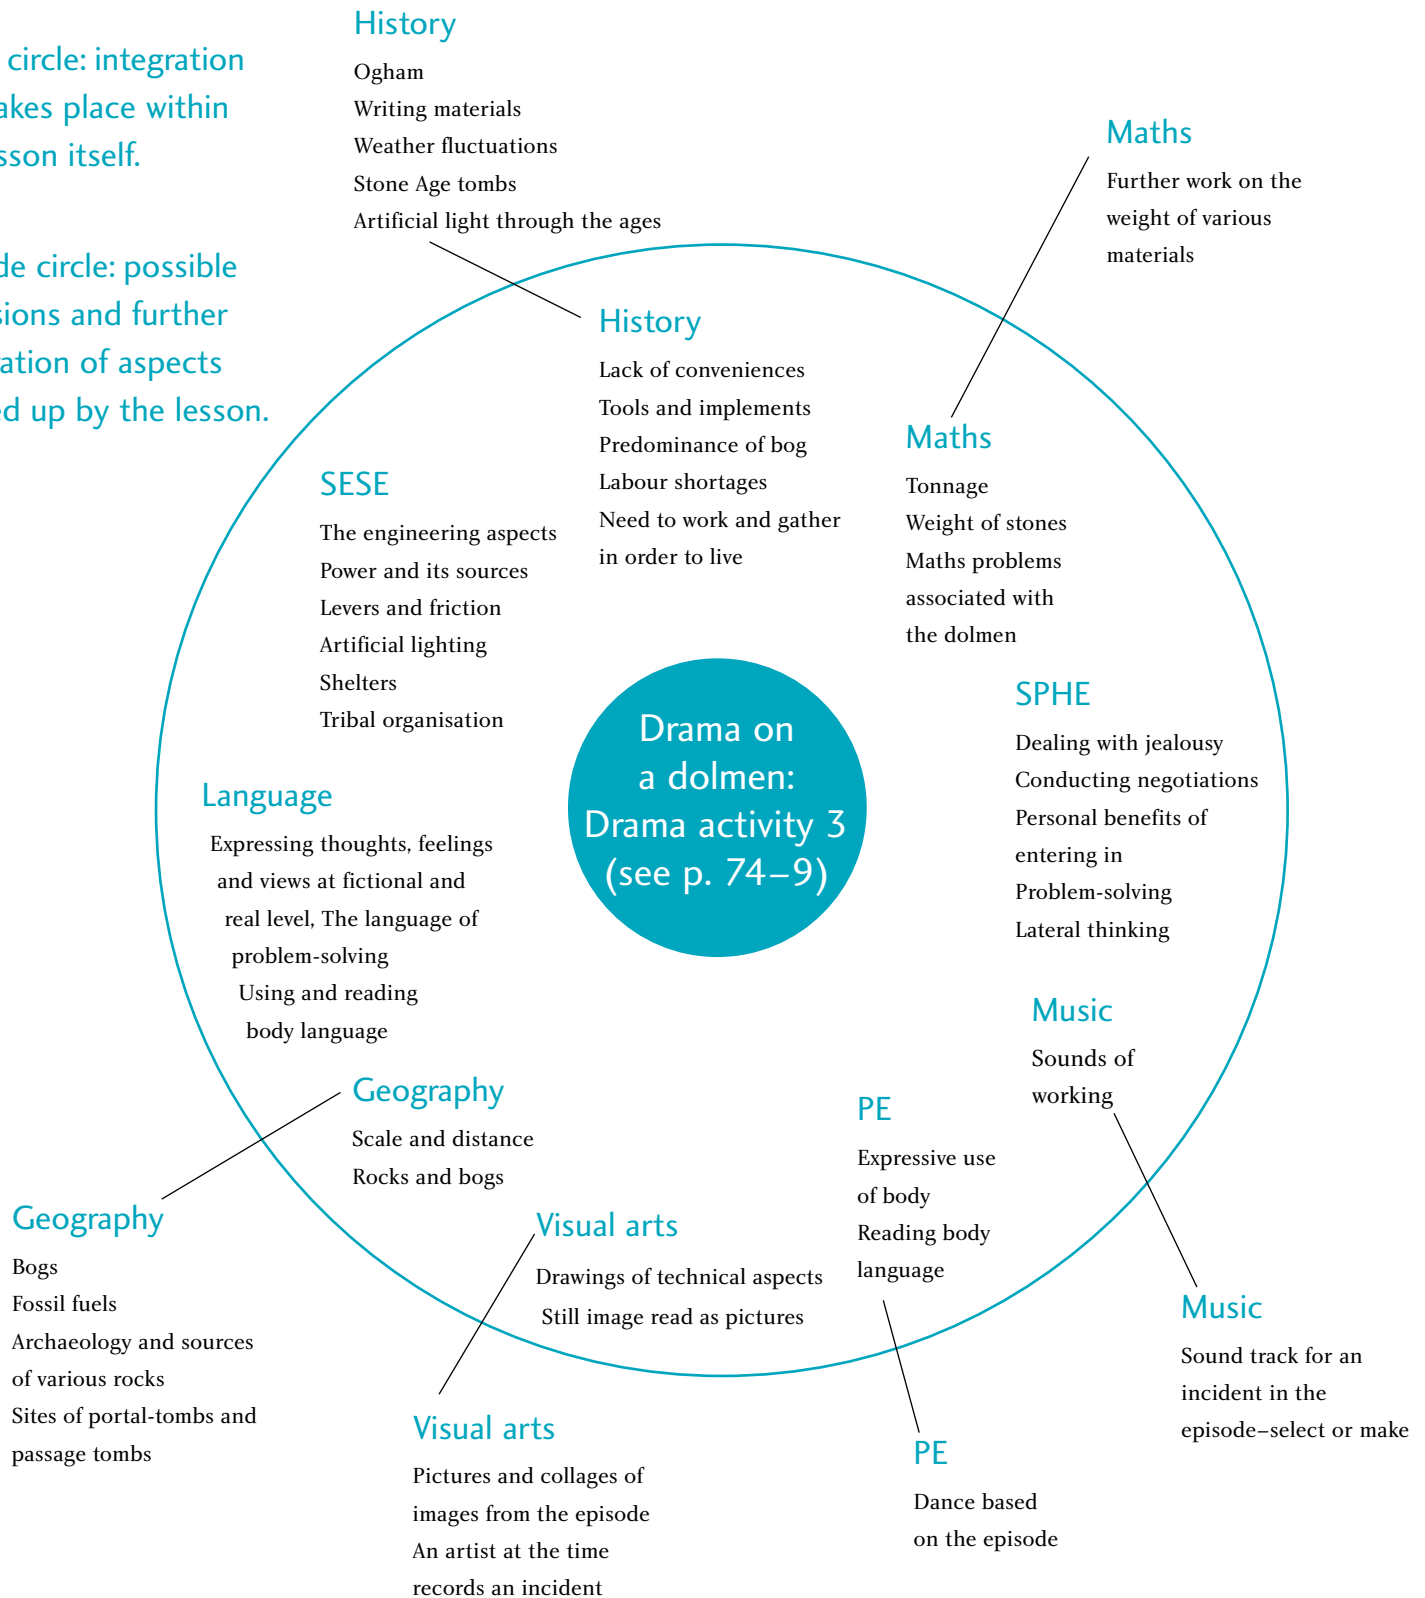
circle: integration akes place within sson itself.

de circle: possible sions and further ation of aspects ed up by the lesson.

History
Ogham
Writing materials
Weather fluctuations
Stone Age tombs
Artificial light through the ages

Maths
Further work on the weight of various materials

History
Lack of conveniences
Tools and implements
Predominance of bog
Labour shortages
Need to work and gather in order to live

Maths
Tonnage
Weight of stones
Maths problems associated with the dolmen

SESE
The engineering aspects
Power and its sources
Levers and friction
Artificial lighting
Shelters
Tribal organisation

Drama on a dolmen: Drama activity 3 (see p. 74–9)

SPHE
Dealing with jealousy
Conducting negotiations
Personal benefits of entering in
Problem-solving
Lateral thinking

Language
Expressing thoughts, feelings and views at fictional and real level, The language of problem-solving
Using and reading body language

Music
Sounds of working

Geography
Scale and distance
Rocks and bogs

PE
Expressive use of body
Reading body language

Geography
Bogs
Fossil fuels
Archaeology and sources of various rocks
Sites of portal-tombs and passage tombs

Visual arts
Drawings of technical aspects
Still image read as pictures

Music
Sound track for an incident in the episode–select or make

Visual arts
Pictures and collages of images from the episode
An artist at the time records an incident

PE
Dance based on the episode